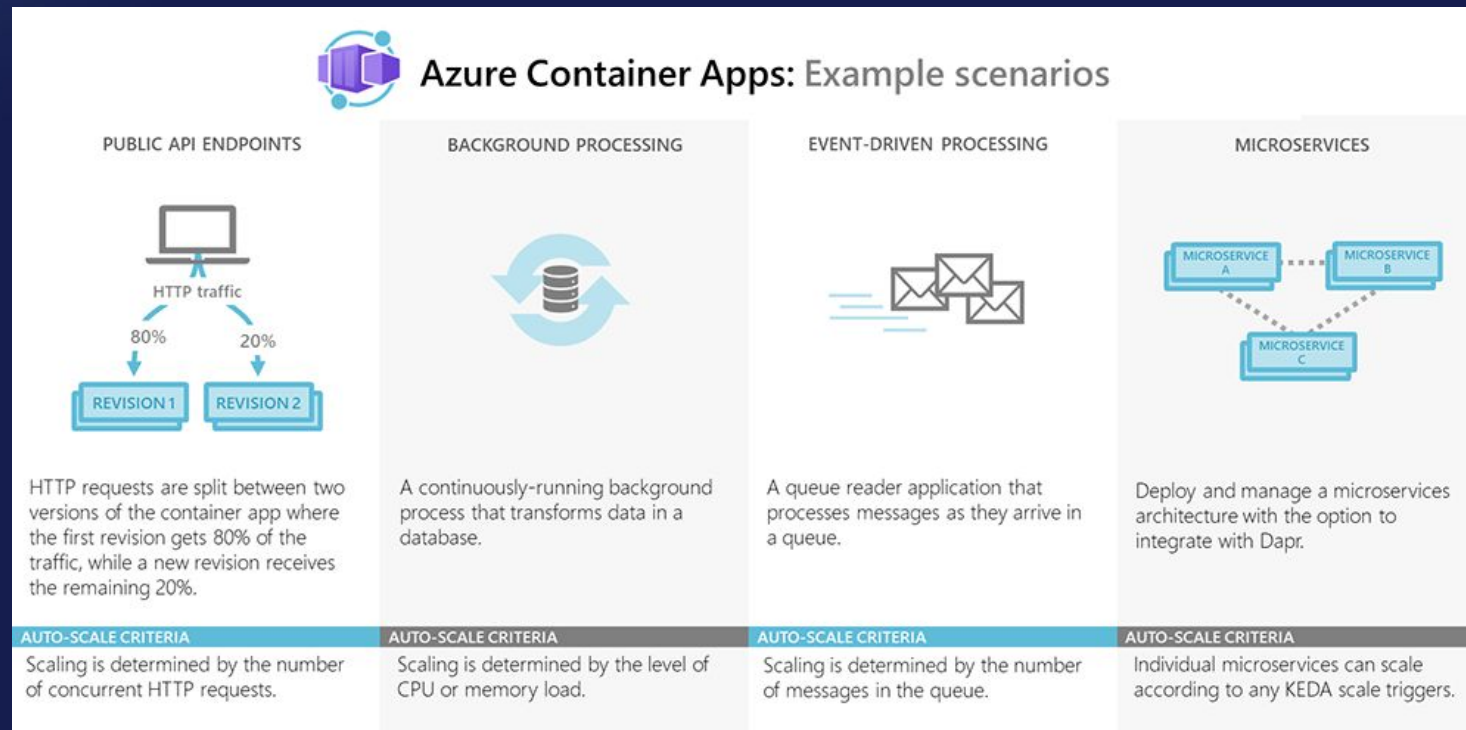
Azure Container Apps: Example scenarios

PUBLIC API ENDPOINTS

HTTP traffic

80%

20%

REVISION 1

REVISION 2

HTTP requests are split between two versions of the container app where the first revision gets 80% of the traffic, while a new revision receives the remaining 20%.

AUTO-SCALE CRITERIA

Scaling is determined by the number of concurrent HTTP requests.

BACKGROUND PROCESSING

A continuously-running background process that transforms data in a database.

AUTO-SCALE CRITERIA

Scaling is determined by the level of CPU or memory load.

EVENT-DRIVEN PROCESSING

A queue reader application that processes messages as they arrive in a queue.

AUTO-SCALE CRITERIA

Scaling is determined by the number of messages in the queue.

MICROSERVICES

MICROSERVICE A

MICROSERVICE B

MICROSERVICE C

Deploy and manage a microservices architecture with the option to integrate with Dapr.

AUTO-SCALE CRITERIA

Individual microservices can scale according to any KEDA scale triggers.